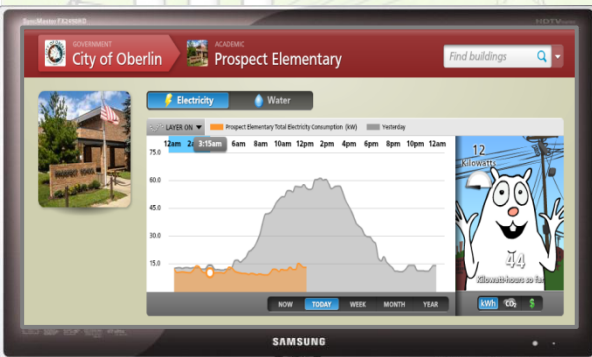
SyncMaster PX2490HD

HDTV

GOVERNMENT
City of Oberlin

ACADEMIC
Prospect Elementary

Find buildings

Electricity

Water

LAYER ON

Prospect Elementary Total Electricity Consumption (kW)

Yesterday

12am 2a 3:15am 6am 8am 10am 12pm 2pm 4pm 6pm 8pm 10pm 12am

75.0

60.0

45.0

30.0

15.0

NOW TODAY WEEK MONTH YEAR

12 Kilowatts

44 Kilowatt-hours so far

kWh $CO_2$ $

SAMSUNG